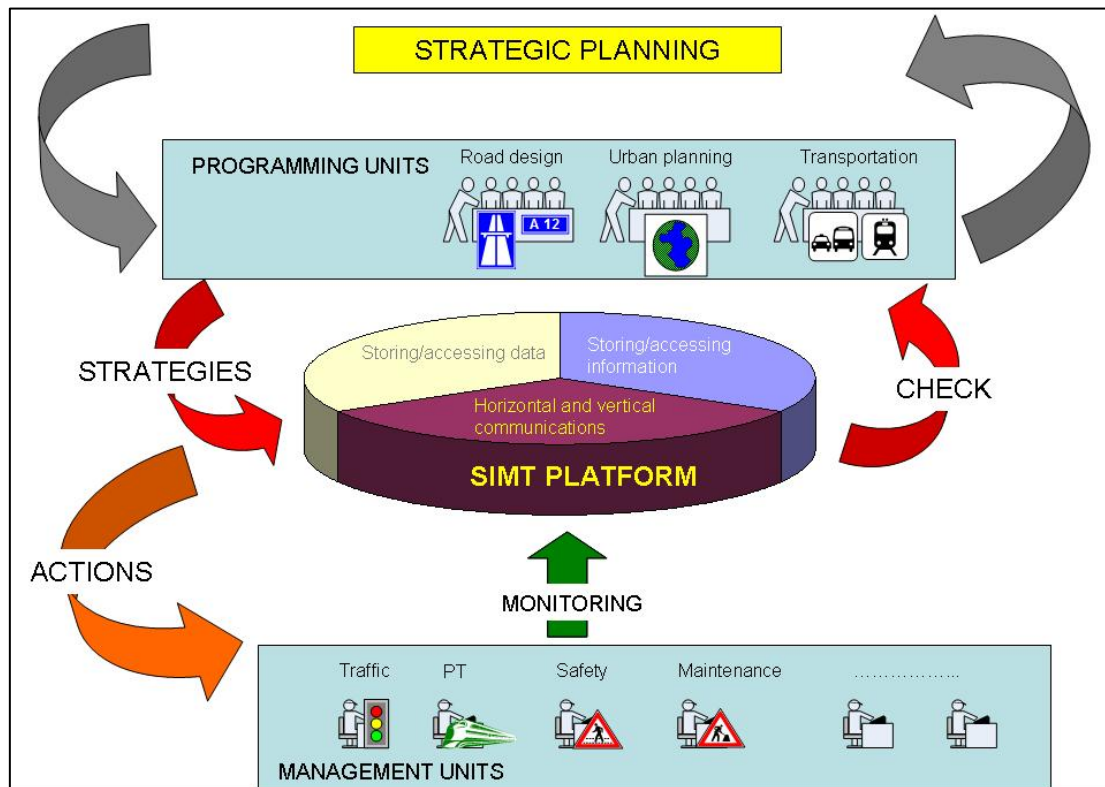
STRATEGIC PLANNING

PROGRAMMING UNITS

Road design

A 12

Urban planning

Transportation

STRATEGIES

Storing/accessing data

Storing/accessing information

Horizontal and vertical communications

SIMT PLATFORM

CHECK

ACTIONS

MONITORING

Traffic

PT

Safety

Maintenance

………………..

MANAGEMENT UNITS